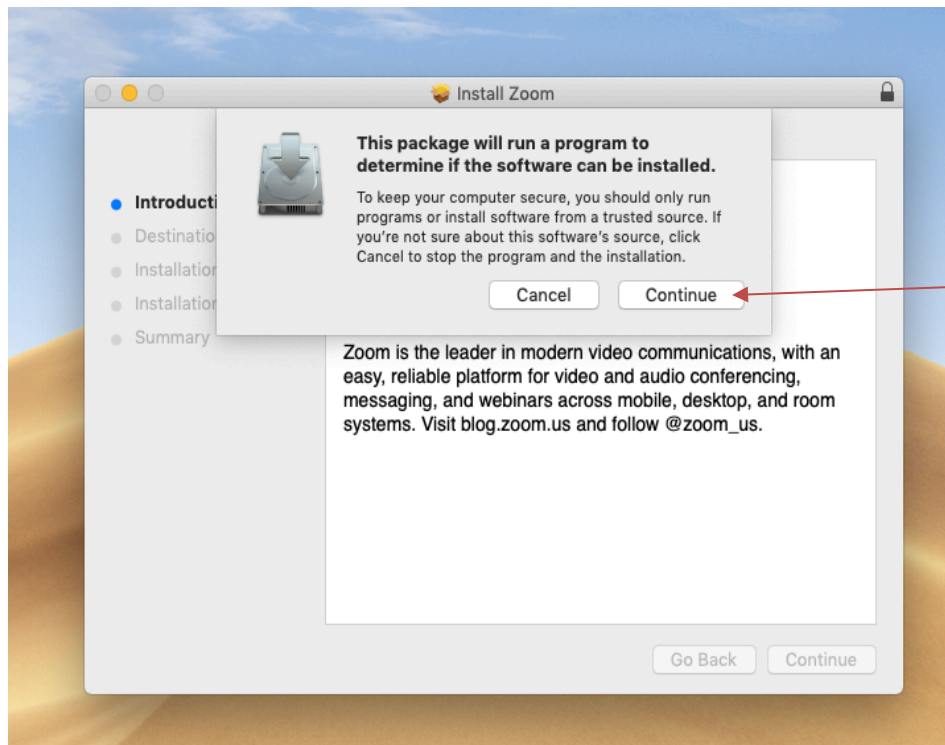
Install Zoom

Introducti
Destinatio
Installatio
Installatio
Summary

This package will run a program to determine if the software can be installed.

To keep your computer secure, you should only run programs or install software from a trusted source. If you're not sure about this software's source, click Cancel to stop the program and the installation.

Cancel
Continue

Zoom is the leader in modern video communications, with an easy, reliable platform for video and audio conferencing, messaging, and webinars across mobile, desktop, and room systems. Visit blog.zoom.us and follow @zoom_us.

Go Back
Continue